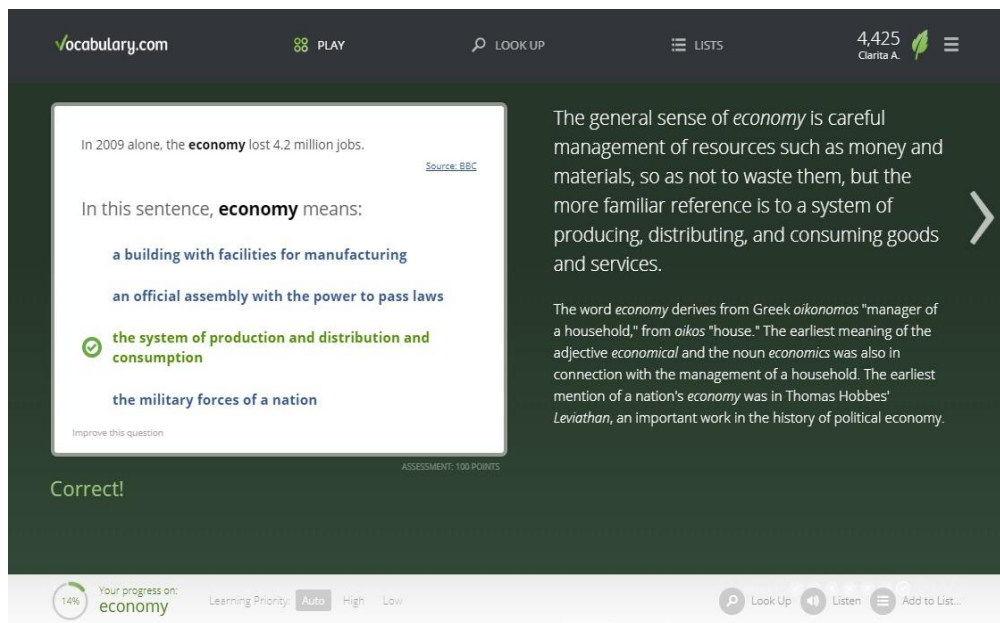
vocabulary.com PLAY LOOK UP LISTS 4,425 Clarita A.

In 2009 alone, the **economy** lost 4.2 million jobs.

Source: BBC

In this sentence, **economy** means:

a building with facilities for manufacturing

an official assembly with the power to pass laws

the system of production and distribution and consumption

the military forces of a nation

Improve this question

ASSESSMENT: 100 POINTS

Correct!

The general sense of *economy* is careful management of resources such as money and materials, so as not to waste them, but the more familiar reference is to a system of producing, distributing, and consuming goods and services.

The word *economy* derives from Greek *oikonomos* "manager of a household," from *oikos* "house." The earliest meaning of the adjective *economical* and the noun *economics* was also in connection with the management of a household. The earliest mention of a nation's *economy* was in Thomas Hobbes' *Leviathan*, an important work in the history of political economy.

14% Your progress on: economy Learning Priority: Auto High Low

Look Up Listen Add to List...